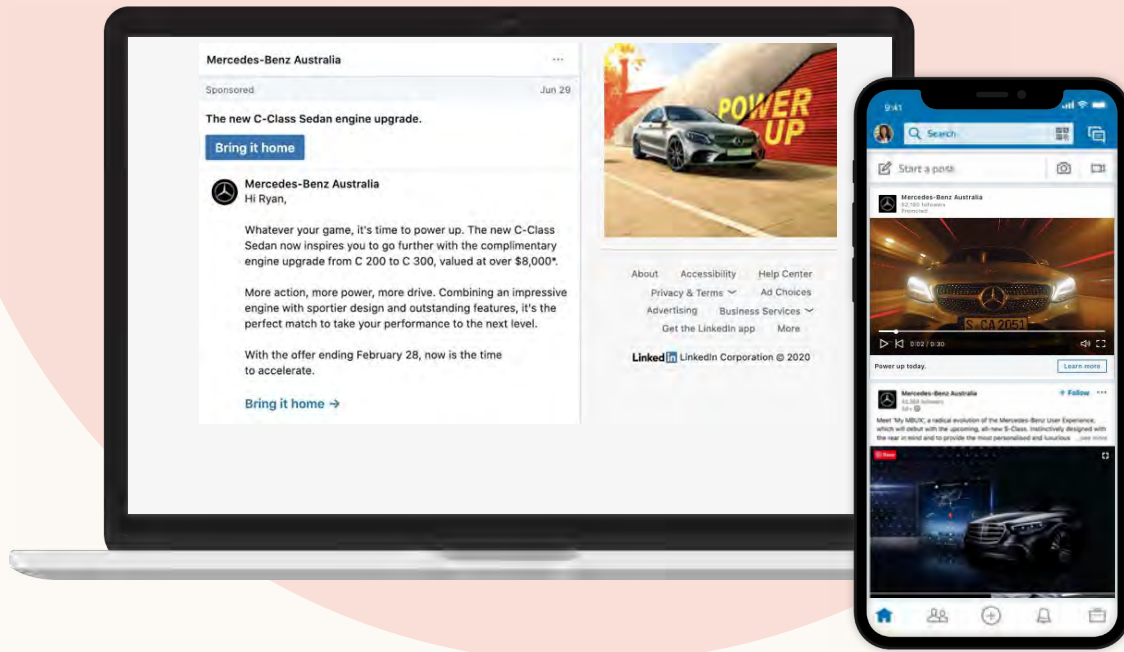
Mercedes-Benz Australia ...

Sponsored Jun 29

The new C-Class Sedan engine upgrade.

Bring it home

Mercedes-Benz Australia
Hi Ryan,

Whatever your game, it's time to power up. The new C-Class Sedan now inspires you to go further with the complimentary engine upgrade from C 200 to C 300, valued at over $8,000*.

More action, more power, more drive. Combining an impressive engine with sportier design and outstanding features, it's the perfect match to take your performance to the next level.

With the offer ending February 28, now is the time to accelerate.

Bring it home →

POWER UP

About Accessibility Help Center
Privacy & Terms Ad Choices
Advertising Business Services
Get the LinkedIn app More

LinkedIn LinkedIn Corporation © 2020

9:41

Search

Start a post

Mercedes-Benz Australia
52,180 followers
Promoted

S CA 2051

0:02 / 0:30

Power up today. Learn more

Mercedes-Benz Australia + Follow ...
52,360 followers
3d •

Meet 'My MBUX', a radical evolution of the Mercedes-Benz User Experience, which will debut with the upcoming, all-new S-Class. Instinctively designed with the rear in mind and to provide the most personalised and luxurious ...see more